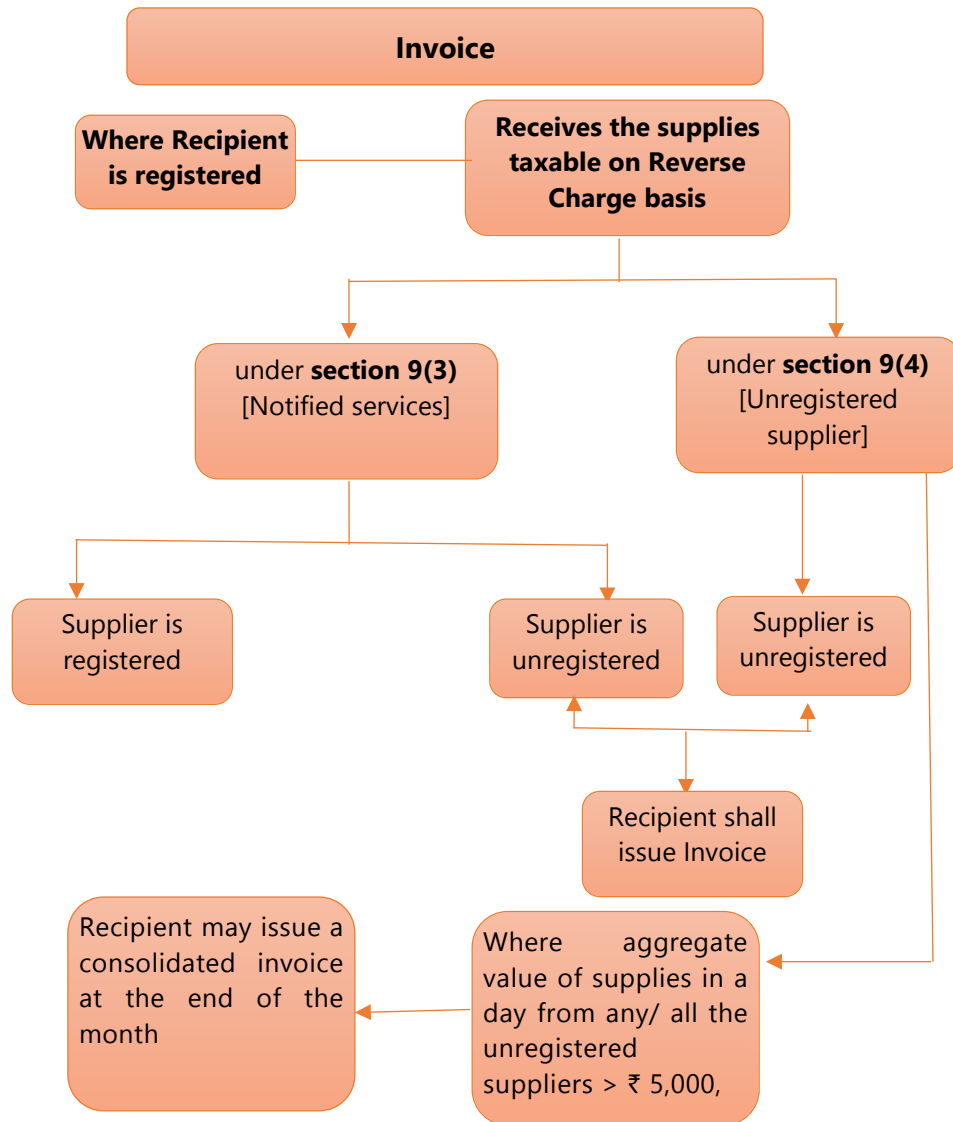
Invoice

Where Recipient is registered

Receives the supplies taxable on Reverse Charge basis

under section 9(3) [Notified services]

under section 9(4) [Unregistered supplier]

Supplier is registered

Supplier is unregistered

Supplier is unregistered

Recipient shall issue Invoice

Recipient may issue a consolidated invoice at the end of the month

Where aggregate value of supplies in a day from any/ all the unregistered suppliers > ₹ 5,000,